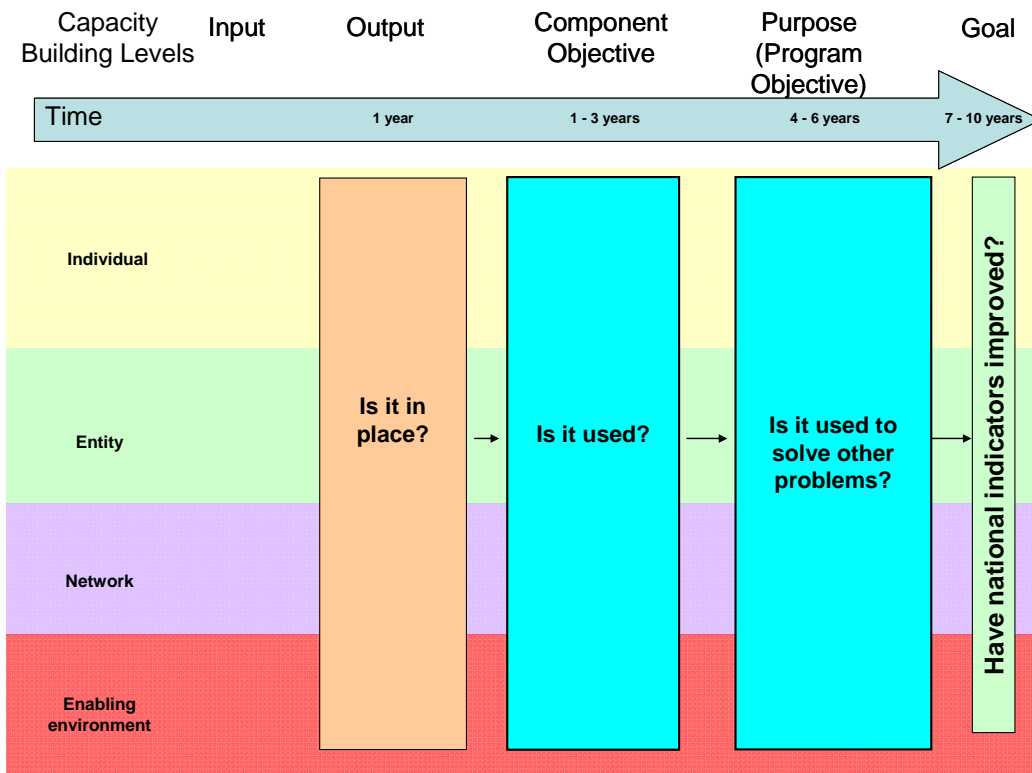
Capacity Building Levels

Input

Output

Component Objective

Purpose (Program Objective)

Goal

Time

1 year

1 - 3 years

4 - 6 years

7 - 10 years

Individual

Entity

Network

Enabling environment

Is it in place?

Is it used?

Is it used to solve other problems?

Have national indicators improved?